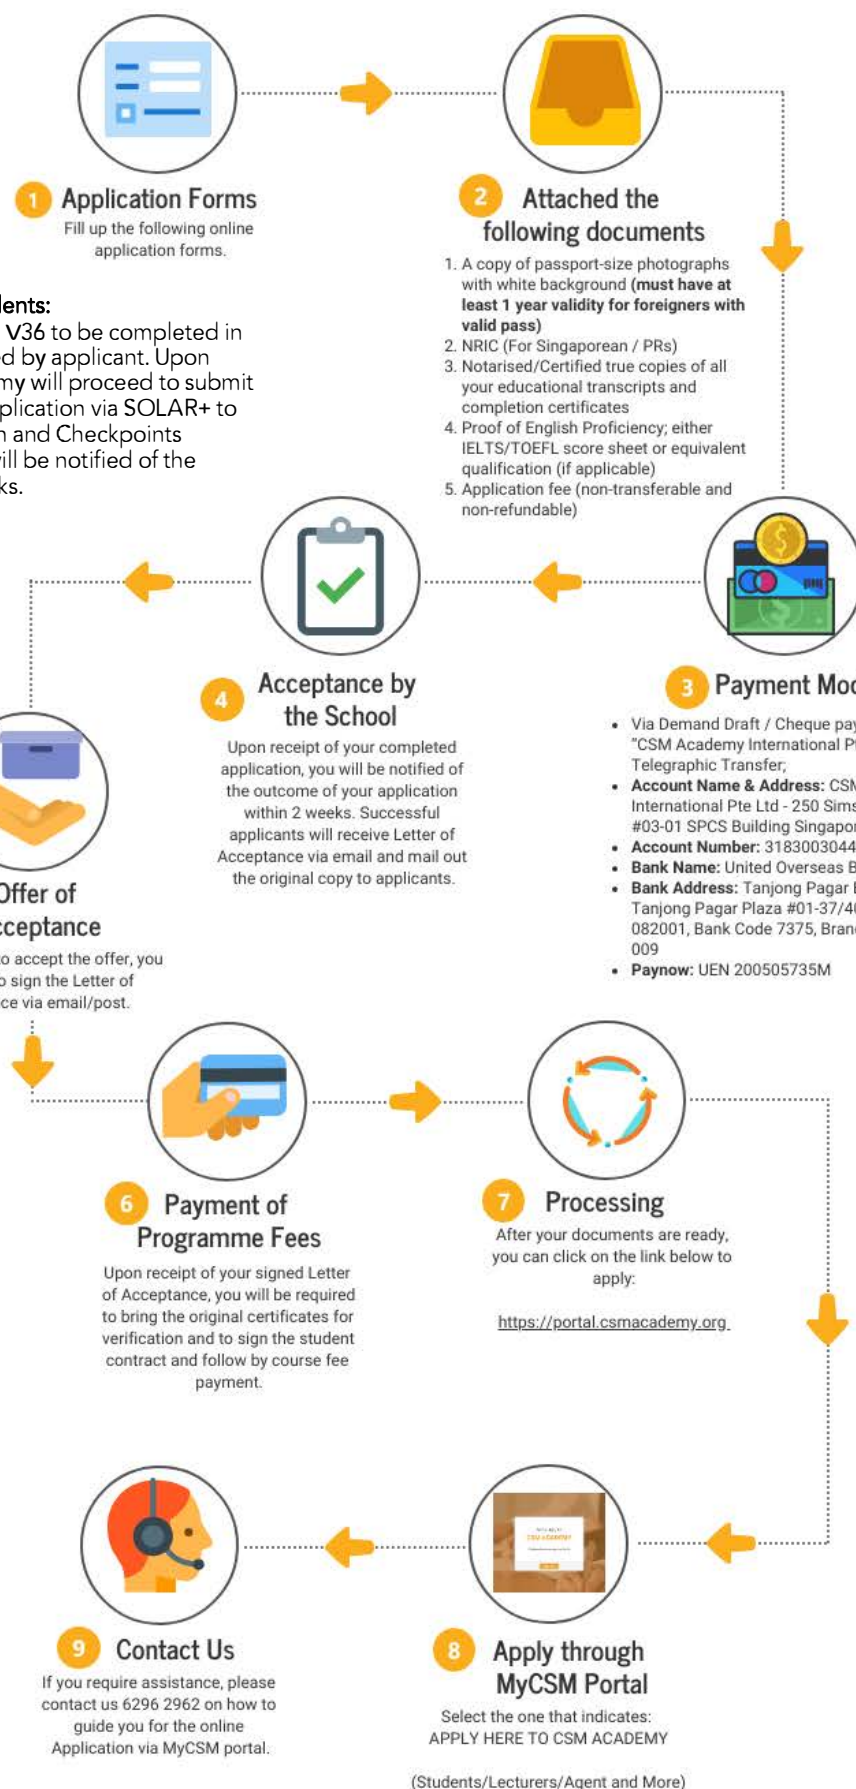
1 Application Forms

Fill up the following online application forms.

2 Attached the following documents

1. A copy of passport-size photographs with white background **(must have at least 1 year validity for foreigners with valid pass)**
2. NRIC (For Singaporean / PRs)
3. Notarised/Certified true copies of all your educational transcripts and completion certificates
4. Proof of English Proficiency; either IELTS/TOEFL score sheet or equivalent qualification (if applicable)
5. Application fee (non-transferable and non-refundable)

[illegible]dents:
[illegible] V36 to be completed in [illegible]d by applicant. Upon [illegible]my will proceed to submit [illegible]plication via SOLAR+ to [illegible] and Checkpoints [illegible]ill be notified of the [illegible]ks.

4 Acceptance by the School

Upon receipt of your completed application, you will be notified of the outcome of your application within 2 weeks. Successful applicants will receive Letter of Acceptance via email and mail out the original copy to applicants.

3 Payment Mo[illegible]

- Via Demand Draft / Cheque pay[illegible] "CSM Academy International P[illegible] Telegraphic Transfer;
- **Account Name & Address:** CSM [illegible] International Pte Ltd - 250 Sims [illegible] #03-01 SPCS Building Singapor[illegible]
- **Account Number:** 3183003044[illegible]
- **Bank Name:** United Overseas B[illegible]
- **Bank Address:** Tanjong Pagar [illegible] Tanjong Pagar Plaza #01-37/4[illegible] 082001, Bank Code 7375, Bran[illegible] 009
- **Paynow:** UEN 200505735M

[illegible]ffer of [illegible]cceptance

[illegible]o accept the offer, you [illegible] sign the Letter of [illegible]ce via email/post.

6 Payment of Programme Fees

Upon receipt of your signed Letter of Acceptance, you will be required to bring the original certificates for verification and to sign the student contract and follow by course fee payment.

7 Processing

After your documents are ready, you can click on the link below to apply:

https://portal.csmacademy.org

9 Contact Us

If you require assistance, please contact us 6296 2962 on how to guide you for the online Application via MyCSM portal.

8 Apply through MyCSM Portal

Select the one that indicates: APPLY HERE TO CSM ACADEMY

(Students/Lecturers/Agent and More)